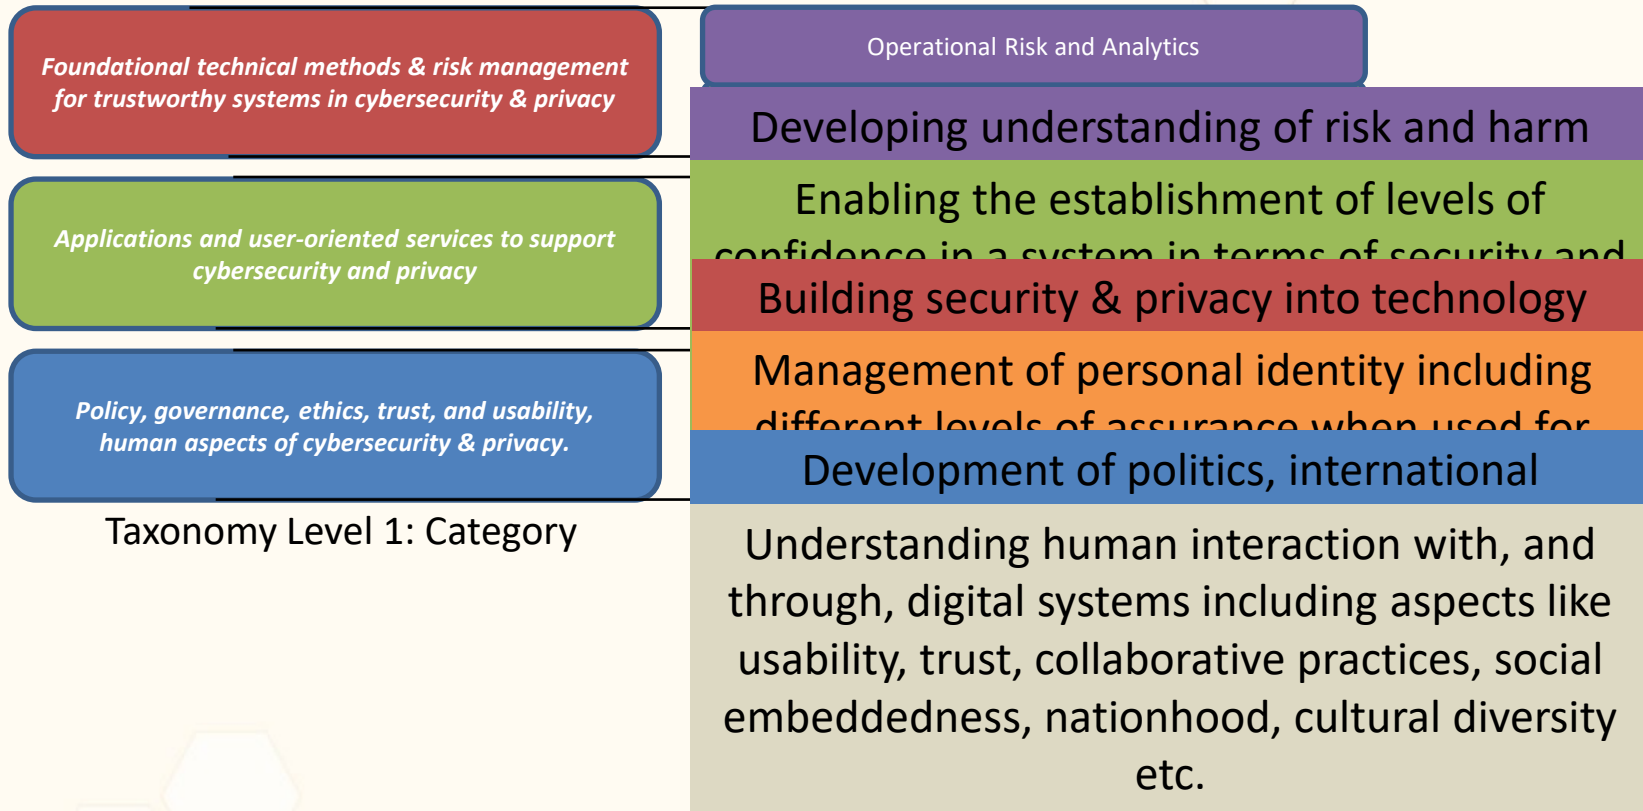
Foundational technical methods & risk management for trustworthy systems in cybersecurity & privacy

Applications and user-oriented services to support cybersecurity and privacy

Policy, governance, ethics, trust, and usability, human aspects of cybersecurity & privacy.

Taxonomy Level 1: Category

Operational Risk and Analytics

Developing understanding of risk and harm

Enabling the establishment of levels of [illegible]

Building security & privacy into technology

Management of personal identity including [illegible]

Development of politics, international

Understanding human interaction with, and through, digital systems including aspects like usability, trust, collaborative practices, social embeddedness, nationhood, cultural diversity etc.